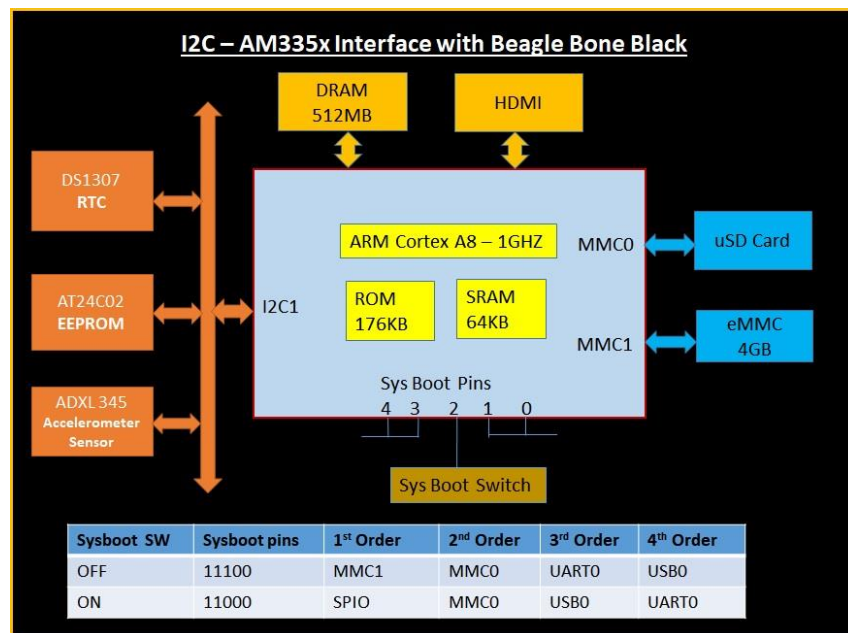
I2C – AM335x Interface with Beagle Bone Black

DRAM 512MB

HDMI

DS1307 RTC

AT24C02 EEPROM

ADXL 345 Accelerometer Sensor

I2C1

ARM Cortex A8 – 1GHZ

ROM 176KB

SRAM 64KB

MMC0

MMC1

uSD Card

eMMC 4GB

Sys Boot Pins

4 3 2 1 0

Sys Boot Switch

| Sysboot SW | Sysboot pins | 1st Order | 2nd Order | 3rd Order | 4th Order |
|---|---|---|---|---|---|
| OFF | 11100 | MMC1 | MMC0 | UART0 | USB0 |
| ON | 11000 | SPIO | MMC0 | USB0 | UART0 |